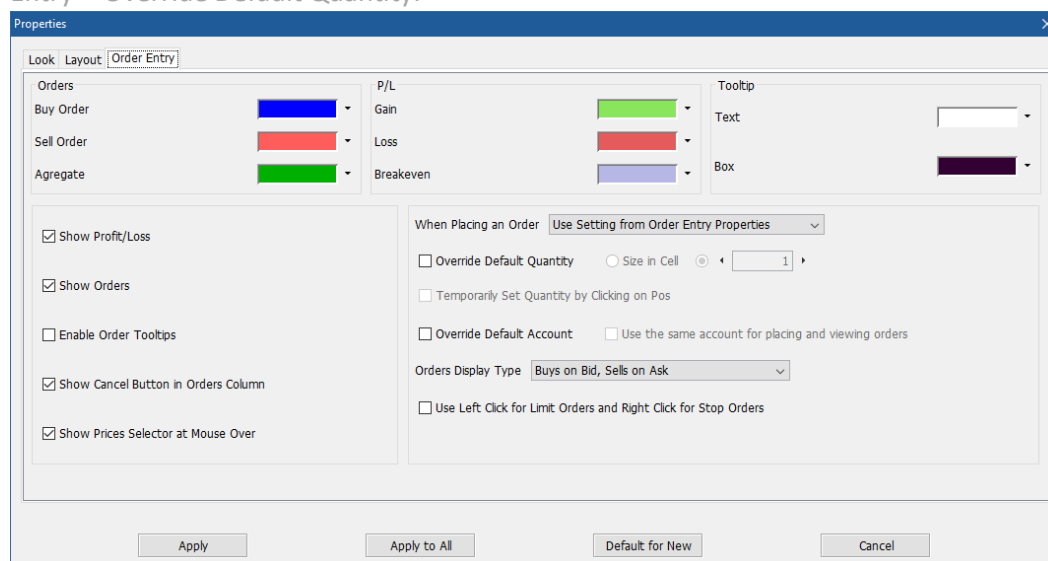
Properties

Look Layout Order Entry

Orders
Buy Order
Sell Order
Agregate

P/L
Gain
Loss
Breakeven

Tooltip
Text
Box

☑ Show Profit/Loss
☑ Show Orders
☐ Enable Order Tooltips
☑ Show Cancel Button in Orders Column
☑ Show Prices Selector at Mouse Over

When Placing an Order Use Setting from Order Entry Properties
☐ Override Default Quantity ○ Size in Cell ◉ 1
☐ Temporarily Set Quantity by Clicking on Pos
☐ Override Default Account ☐ Use the same account for placing and viewing orders
Orders Display Type Buys on Bid, Sells on Ask
☐ Use Left Click for Limit Orders and Right Click for Stop Orders

Apply Apply to All Default for New Cancel